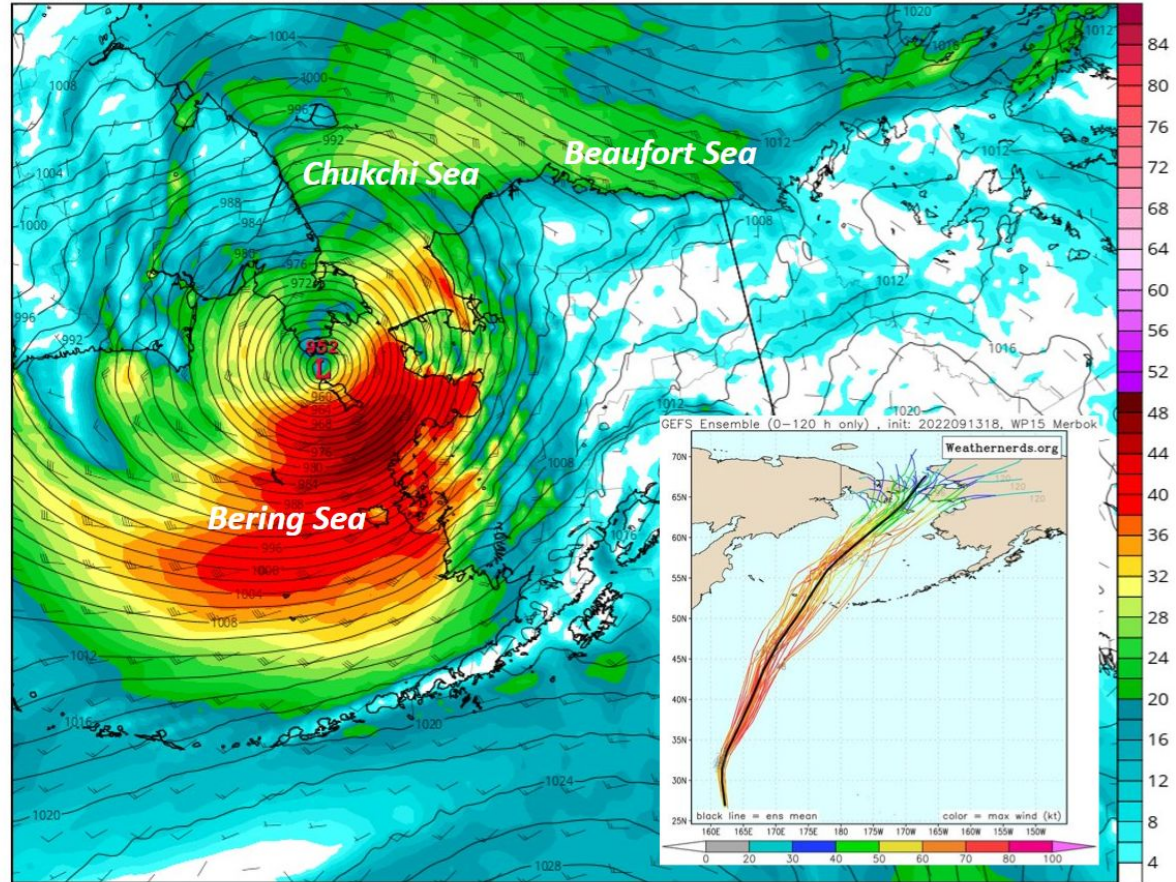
Chukchi Sea
Beaufort Sea
Bering Sea
952
L
1004
1008
1004
1000
992
996
988
984
980
976
972
1000
996
992
1012
1020
1016
1012
1008
1012
1016
1020
1008
1004
1008
1012
1016
1020
1024
1020
1028
GEFS Ensemble (0-120 h only), init: 2022091318, WP15 Merbok
Weathernerds.org
70N
65N
60N
55N
50N
45N
40N
35N
30N
25N
160E
165E
170E
175E
180
175W
170W
165W
160W
155W
150W
120
120
black line = ens mean
color = max wind (kt)
0
10
20
30
40
50
60
70
80
90
100
84
80
76
72
68
64
60
56
52
48
44
40
36
32
28
24
20
16
12
8
4